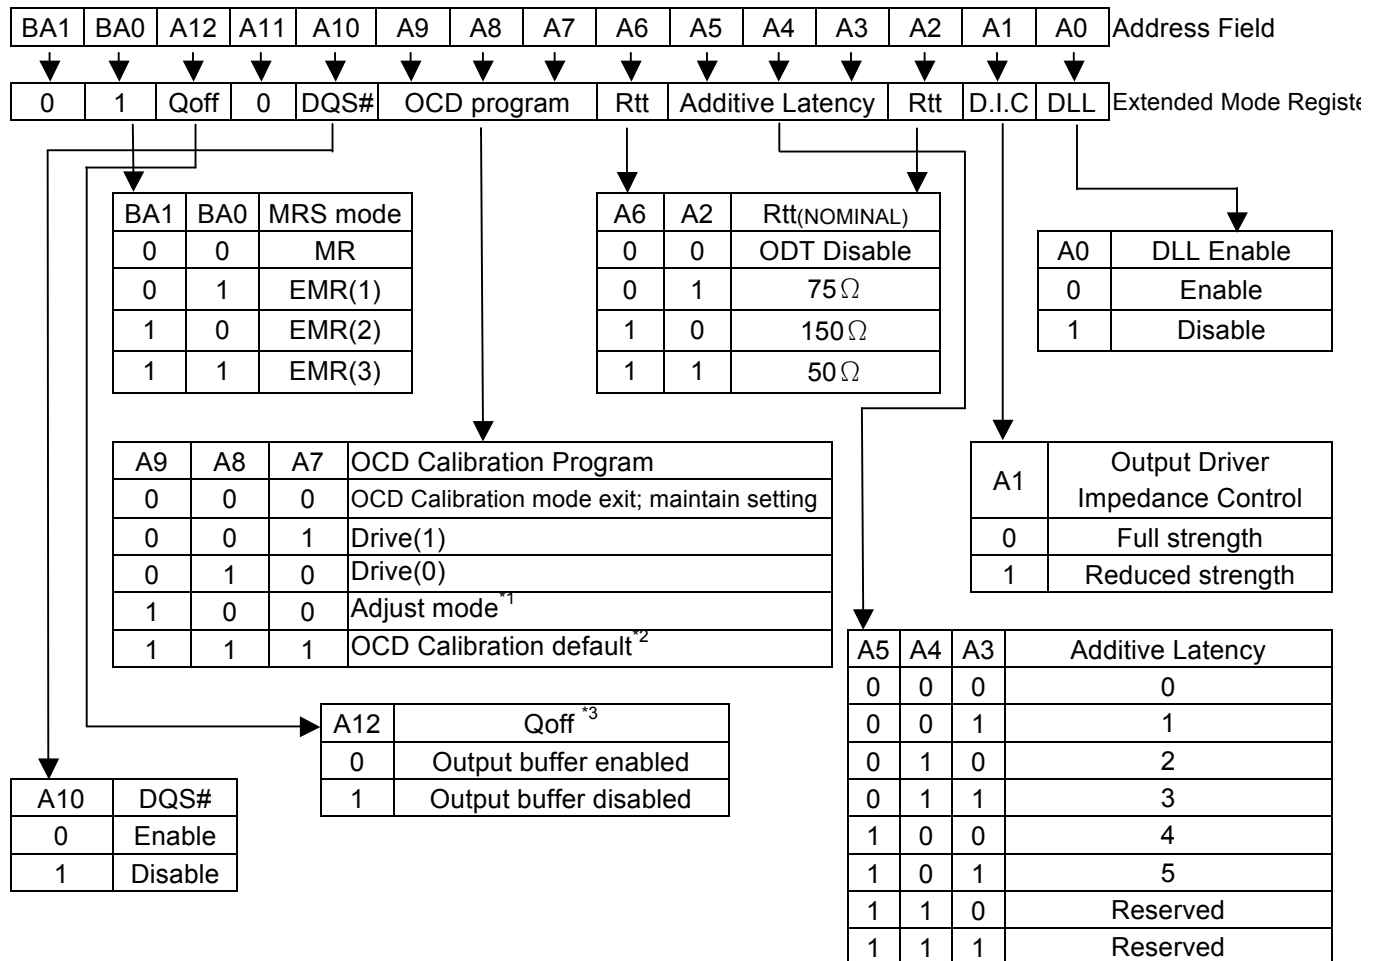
| BA1 | BA0 | A12 | A11 | A10 | A9 | A8 | A7 | A6 | A5 | A4 | A3 | A2 | A1 | A0 |
|---|---|---|---|---|---|---|---|---|---|---|---|---|---|---|

Address Field

| 0 | 1 | Qoff | 0 | DQS# | OCD program | Rtt | Additive Latency | Rtt | D.I.C | DLL |
|---|---|---|---|---|---|---|---|---|---|---|

Extended Mode Registe

| BA1 | BA0 | MRS mode |
|---|---|---|
| 0 | 0 | MR |
| 0 | 1 | EMR(1) |
| 1 | 0 | EMR(2) |
| 1 | 1 | EMR(3) |

| A6 | A2 | Rtt(NOMINAL) |
|---|---|---|
| 0 | 0 | ODT Disable |
| 0 | 1 | 75$\Omega$ |
| 1 | 0 | 150$\Omega$ |
| 1 | 1 | 50$\Omega$ |

| A0 | DLL Enable |
|---|---|
| 0 | Enable |
| 1 | Disable |

| A9 | A8 | A7 | OCD Calibration Program |
|---|---|---|---|
| 0 | 0 | 0 | OCD Calibration mode exit; maintain setting |
| 0 | 0 | 1 | Drive(1) |
| 0 | 1 | 0 | Drive(0) |
| 1 | 0 | 0 | Adjust mode$^{*1}$ |
| 1 | 1 | 1 | OCD Calibration default$^{*2}$ |

| A1 | Output Driver Impedance Control |
|---|---|
| 0 | Full strength |
| 1 | Reduced strength |

| A12 | Qoff $^{*3}$ |
|---|---|
| 0 | Output buffer enabled |
| 1 | Output buffer disabled |

| A10 | DQS# |
|---|---|
| 0 | Enable |
| 1 | Disable |

| A5 | A4 | A3 | Additive Latency |
|---|---|---|---|
| 0 | 0 | 0 | 0 |
| 0 | 0 | 1 | 1 |
| 0 | 1 | 0 | 2 |
| 0 | 1 | 1 | 3 |
| 1 | 0 | 0 | 4 |
| 1 | 0 | 1 | 5 |
| 1 | 1 | 0 | Reserved |
| 1 | 1 | 1 | Reserved |